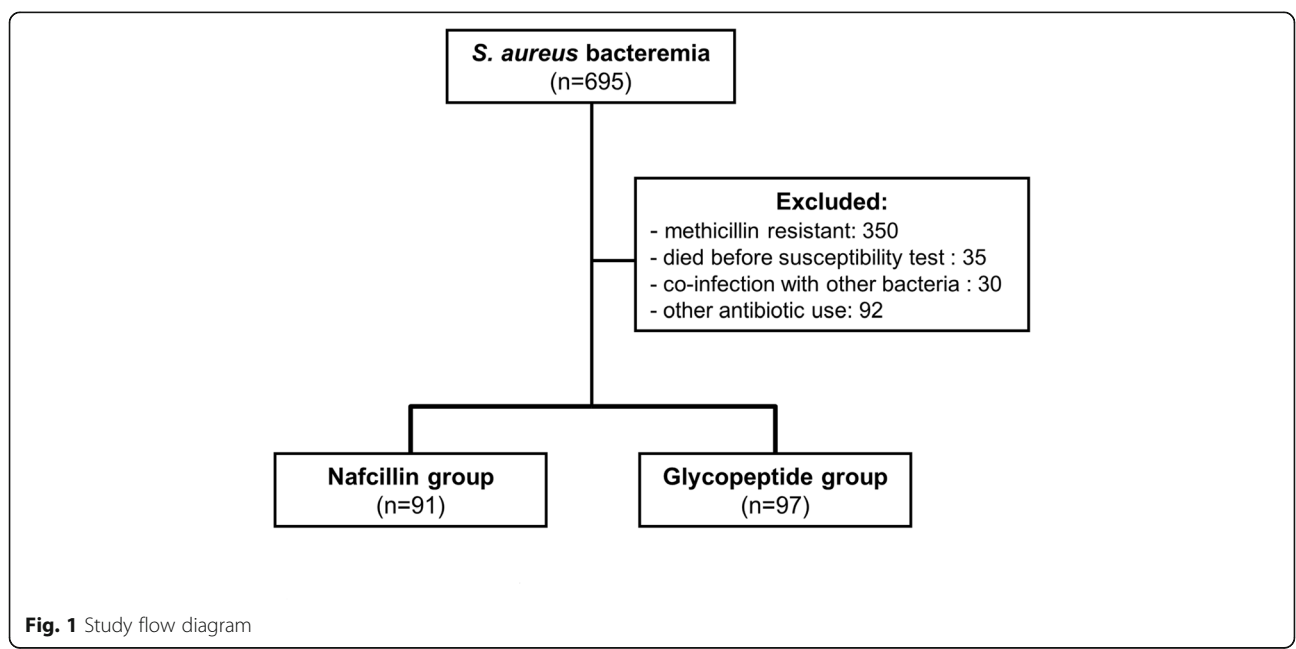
S. aureus bacteremia
(n=695)

Excluded:
- methicillin resistant: 350
- died before susceptibility test : 35
- co-infection with other bacteria : 30
- other antibiotic use: 92

Nafcillin group
(n=91)

Glycopeptide group
(n=97)

Fig. 1 Study flow diagram